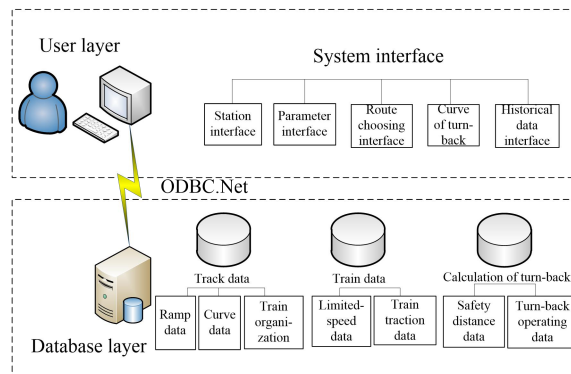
User layer

System interface

Station interface

Parameter interface

Route choosing interface

Curve of turn-back

Historical data interface

ODBC.Net

Track data

Ramp data

Curve data

Train organization

Train data

Limited-speed data

Train traction data

Calculation of turn-back

Safety distance data

Turn-back operating data

Database layer